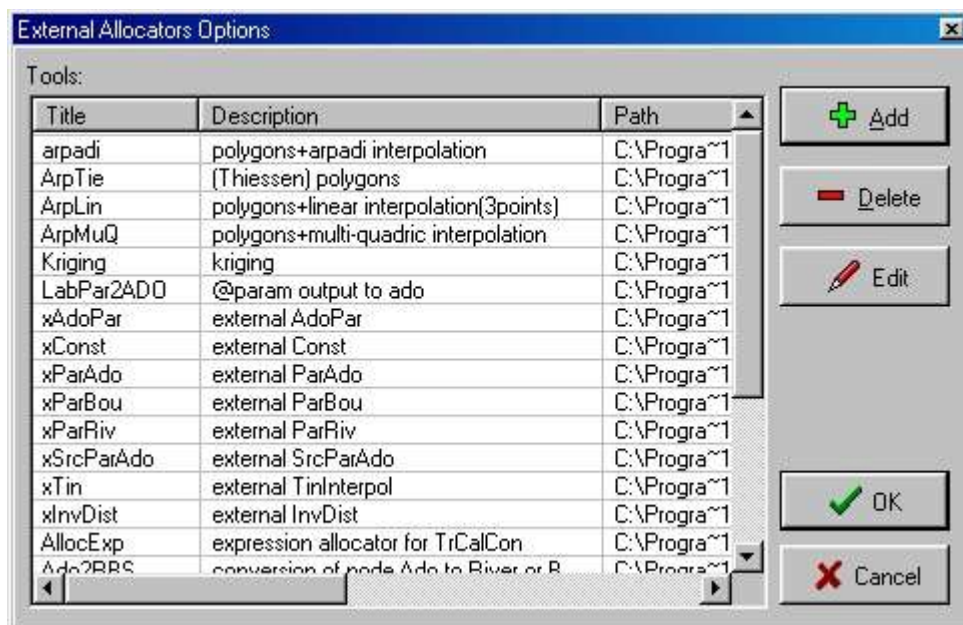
External Allocators Options

Tools:

| Title | Description | Path |
|---|---|---|
| arpadi | polygons+arpadi interpolation | C:\Progra~1 |
| ArpTie | (Thiessen) polygons | C:\Progra~1 |
| ArpLin | polygons+linear interpolation(3points) | C:\Progra~1 |
| ArpMuQ | polygons+multi-quadric interpolation | C:\Progra~1 |
| Kriging | kriging | C:\Progra~1 |
| LabPar2ADO | @param output to ado | C:\Progra~1 |
| xAdoPar | external AdoPar | C:\Progra~1 |
| xConst | external Const | C:\Progra~1 |
| xParAdo | external ParAdo | C:\Progra~1 |
| xParBou | external ParBou | C:\Progra~1 |
| xParRiv | external ParRiv | C:\Progra~1 |
| xSrcParAdo | external SrcParAdo | C:\Progra~1 |
| xTin | external TinInterpol | C:\Progra~1 |
| xInvDist | external InvDist | C:\Progra~1 |
| AllocExp | expression allocator for TrCalCon | C:\Progra~1 |
| Ado2BBS | conversion of node Ado to River or B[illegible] | C:\Progra~1 |

Add

Delete

Edit

OK

Cancel